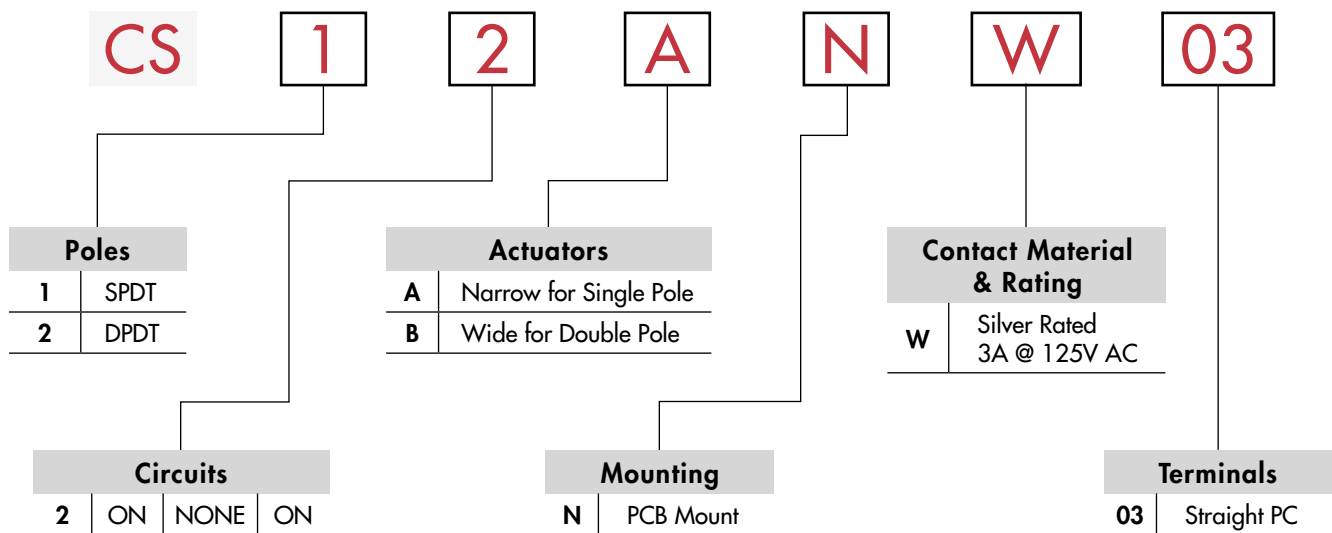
CS 1 2 A N W 03

| Poles | |
|---|---|
| 1 | SPDT |
| 2 | DPDT |

| Actuators | |
|---|---|
| A | Narrow for Single Pole |
| B | Wide for Double Pole |

| Contact Material & Rating | |
|---|---|
| W | Silver Rated 3A @ 125V AC |

| Circuits | | | |
|---|---|---|---|
| 2 | ON | NONE | ON |

| Mounting | |
|---|---|
| N | PCB Mount |

| Terminals | |
|---|---|
| 03 | Straight PC |